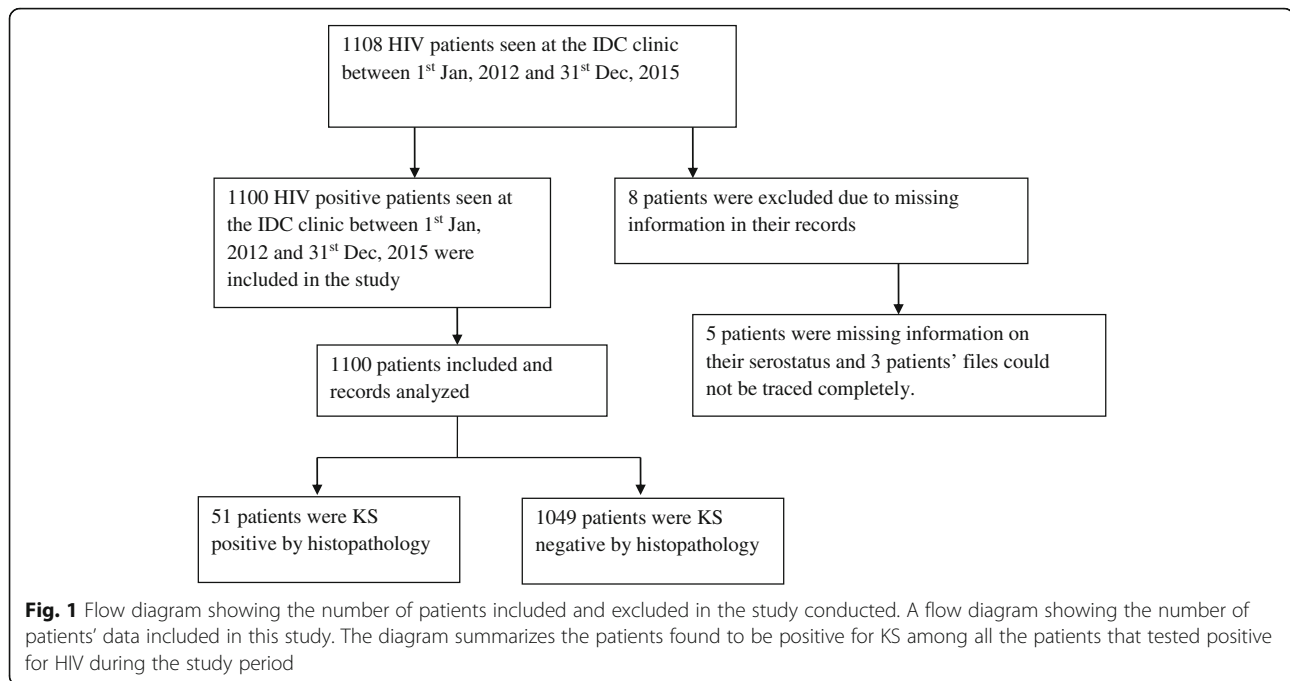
1108 HIV patients seen at the IDC clinic between 1$^{st}$ Jan, 2012 and 31$^{st}$ Dec, 2015

1100 HIV positive patients seen at the IDC clinic between 1$^{st}$ Jan, 2012 and 31$^{st}$ Dec, 2015 were included in the study

8 patients were excluded due to missing information in their records

5 patients were missing information on their serostatus and 3 patients' files could not be traced completely.

1100 patients included and records analyzed

51 patients were KS positive by histopathology

1049 patients were KS negative by histopathology

**Fig. 1** Flow diagram showing the number of patients included and excluded in the study conducted. A flow diagram showing the number of patients' data included in this study. The diagram summarizes the patients found to be positive for KS among all the patients that tested positive for HIV during the study period